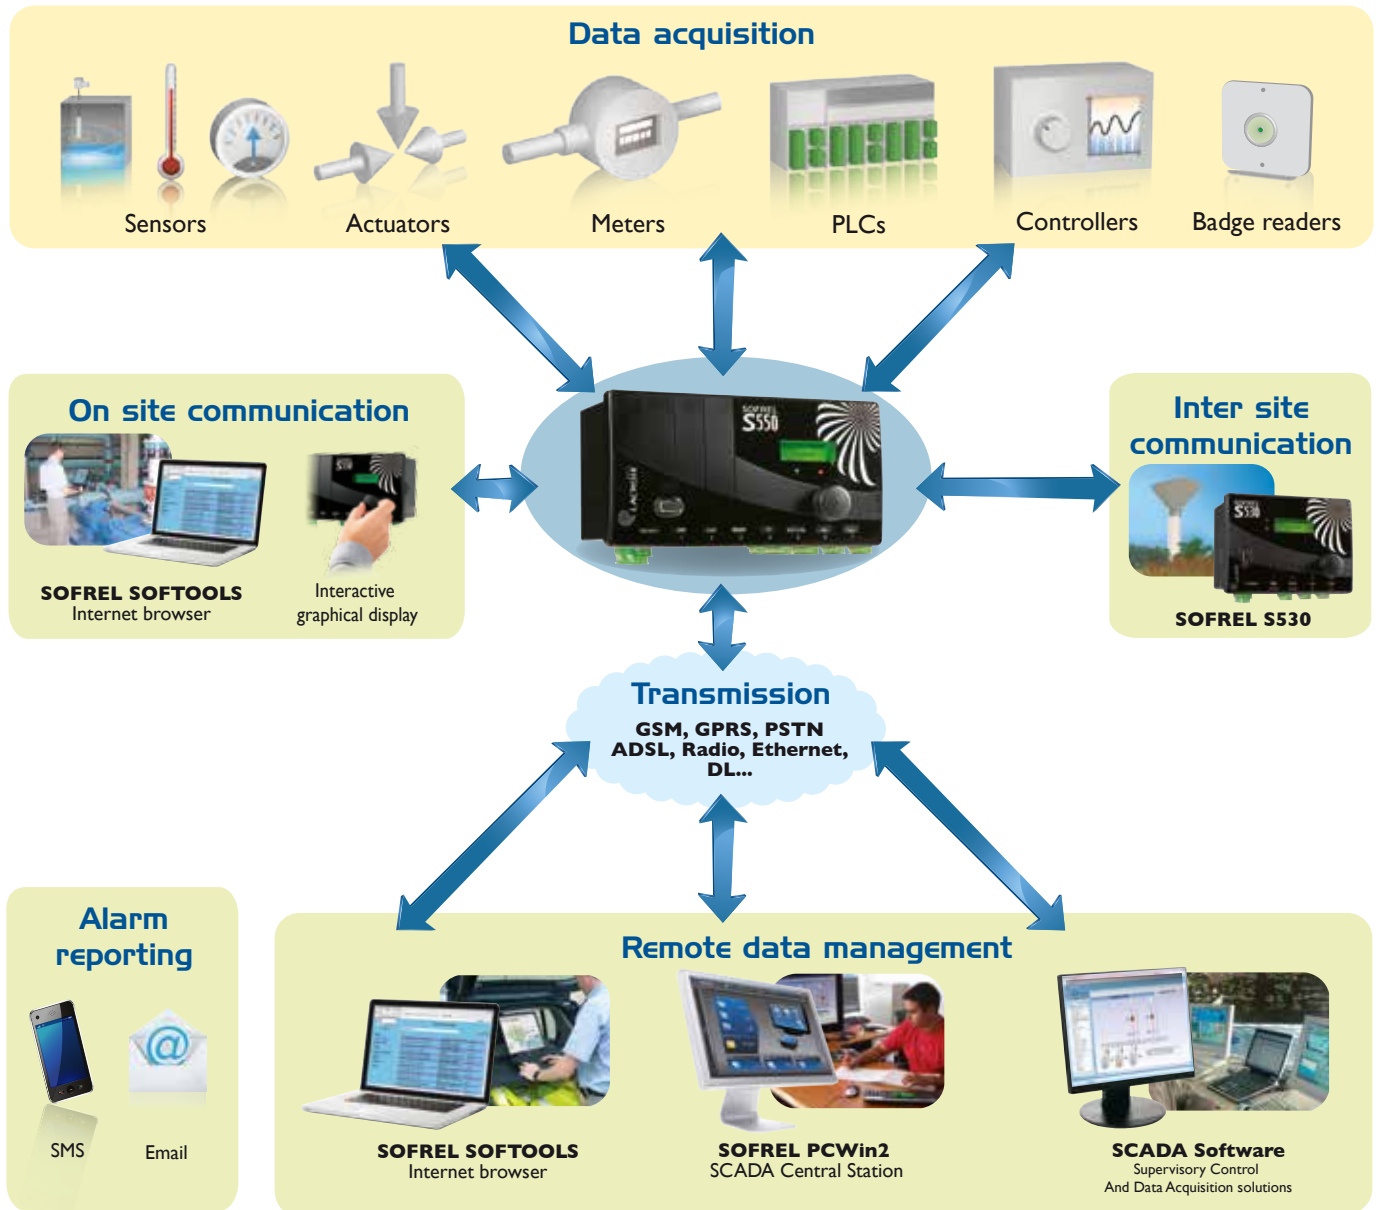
Data acquisition

Sensors

Actuators

Meters

PLCs

Controllers

Badge readers

On site communication

SOFREL SOFTOOLS
Internet browser

Interactive graphical display

SOFREL S550

Inter site communication

SOFREL S530

Transmission
GSM, GPRS, PSTN
ADSL, Radio, Ethernet,
DL...

Alarm reporting

SMS

Email

Remote data management

SOFREL SOFTOOLS
Internet browser

SOFREL PCWin2
SCADA Central Station

SCADA Software
Supervisory Control
And Data Acquisition solutions